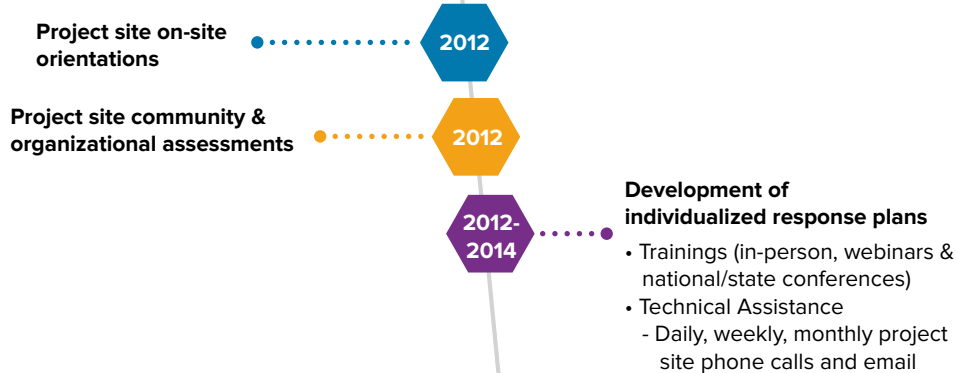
Project site on-site orientations

2012

Project site community & organizational assessments

2012

2012-2014

Development of individualized response plans

• Trainings (in-person, webinars & national/state conferences)
• Technical Assistance
- Daily, weekly, monthly project site phone calls and email